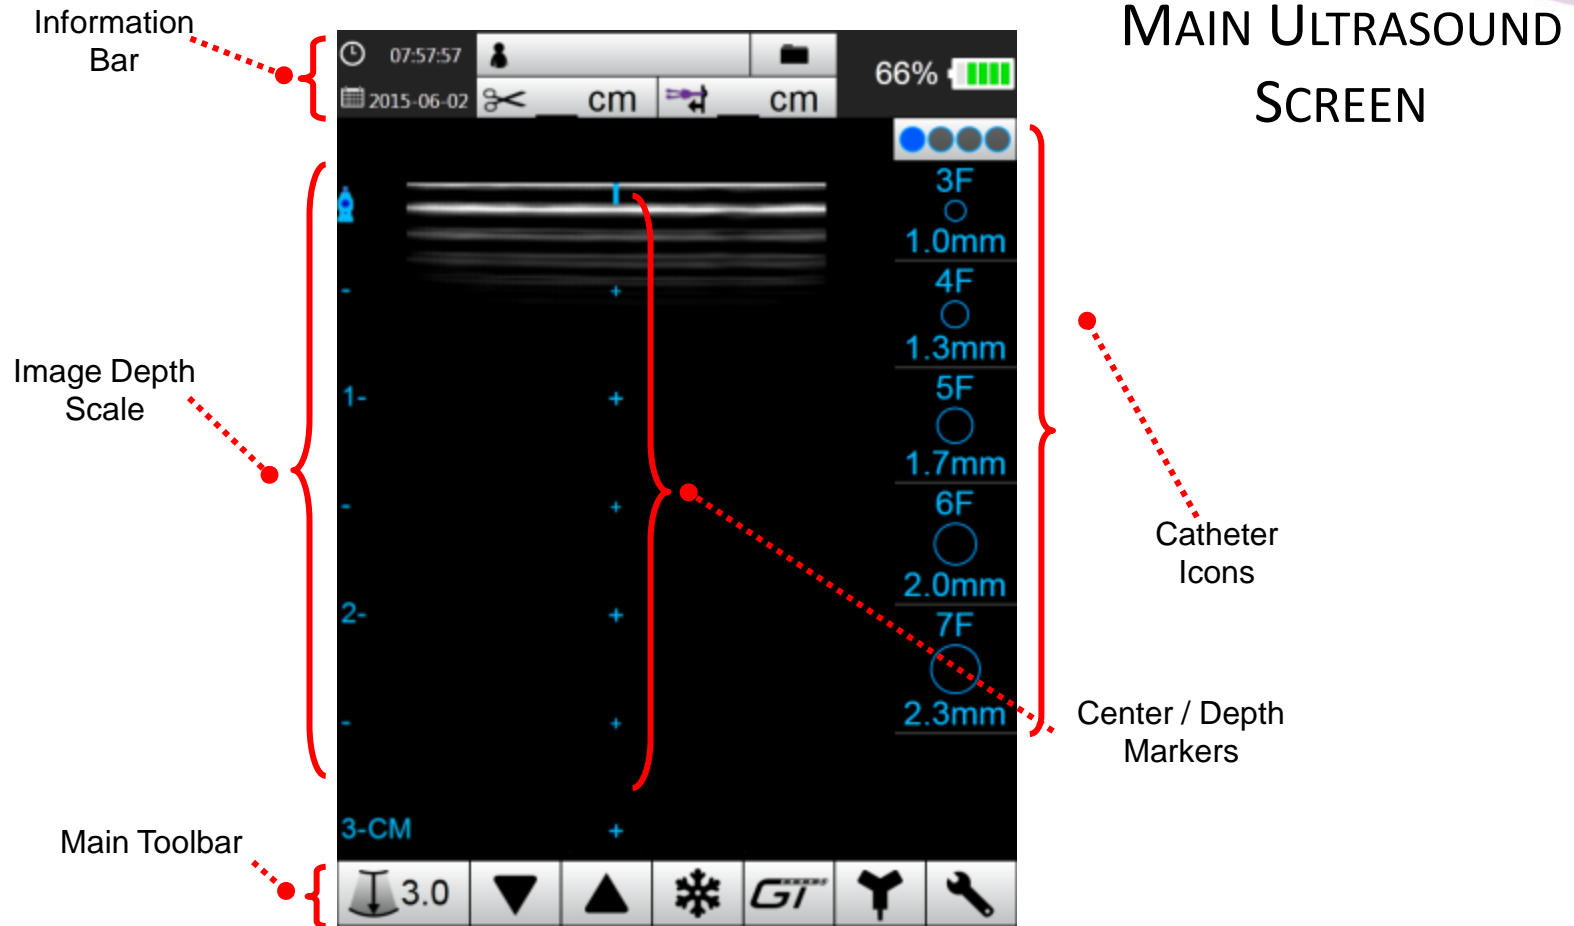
Information Bar

07:57:57

2015-06-02

cm

cm

66%

MAIN ULTRASOUND SCREEN

3F
1.0mm
4F
1.3mm
5F
1.7mm
6F
2.0mm
7F
2.3mm

Image Depth Scale

1-

2-

3-CM

Catheter Icons

Center / Depth Markers

Main Toolbar

3.0

GT